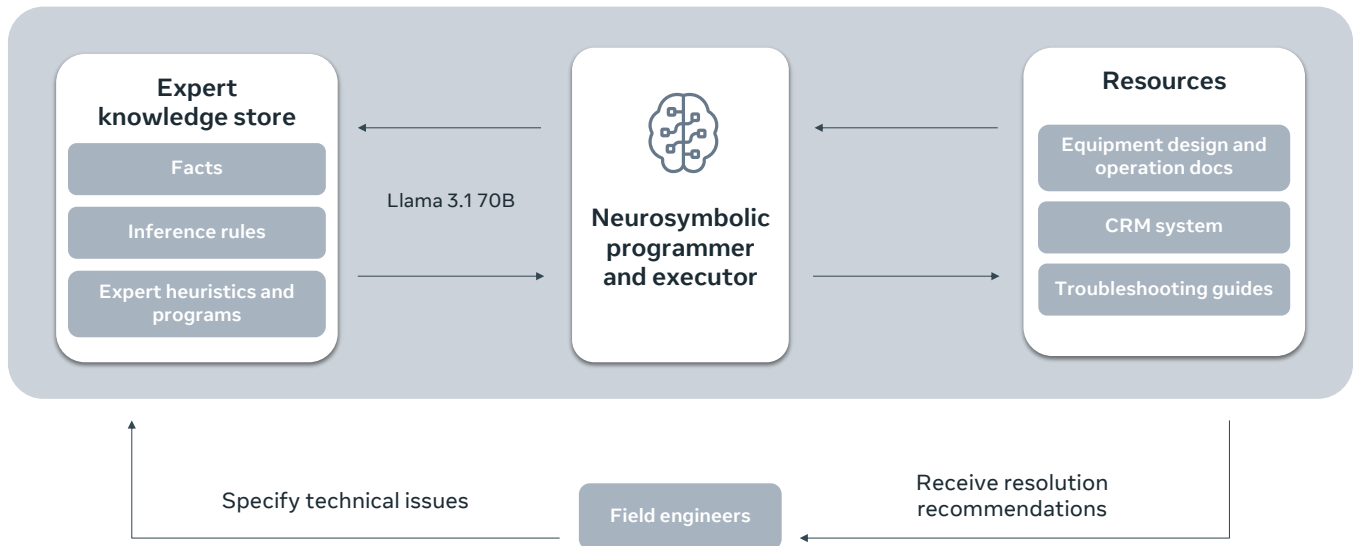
Expert knowledge store

Facts

Inference rules

Expert heuristics and programs

Llama 3.1 70B

Neurosymbolic programmer and executor

Resources

Equipment design and operation docs

CRM system

Troubleshooting guides

Specify technical issues

Field engineers

Receive resolution recommendations